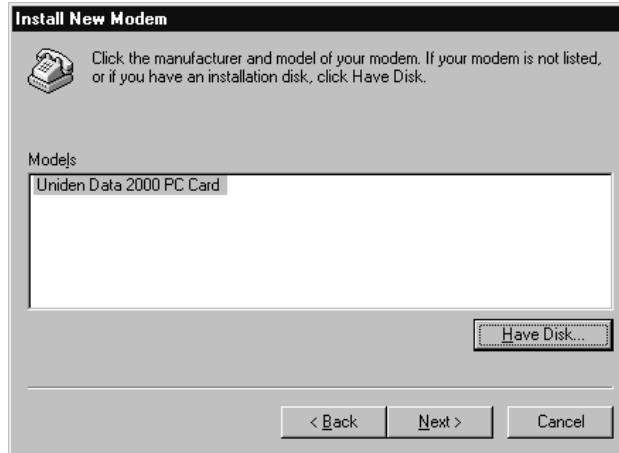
Install New Modem

Click the manufacturer and model of your modem. If your modem is not listed, or if you have an installation disk, click Have Disk.

Models

Uniden Data 2000 PC Card

Have Disk...

< Back

Next >

Cancel